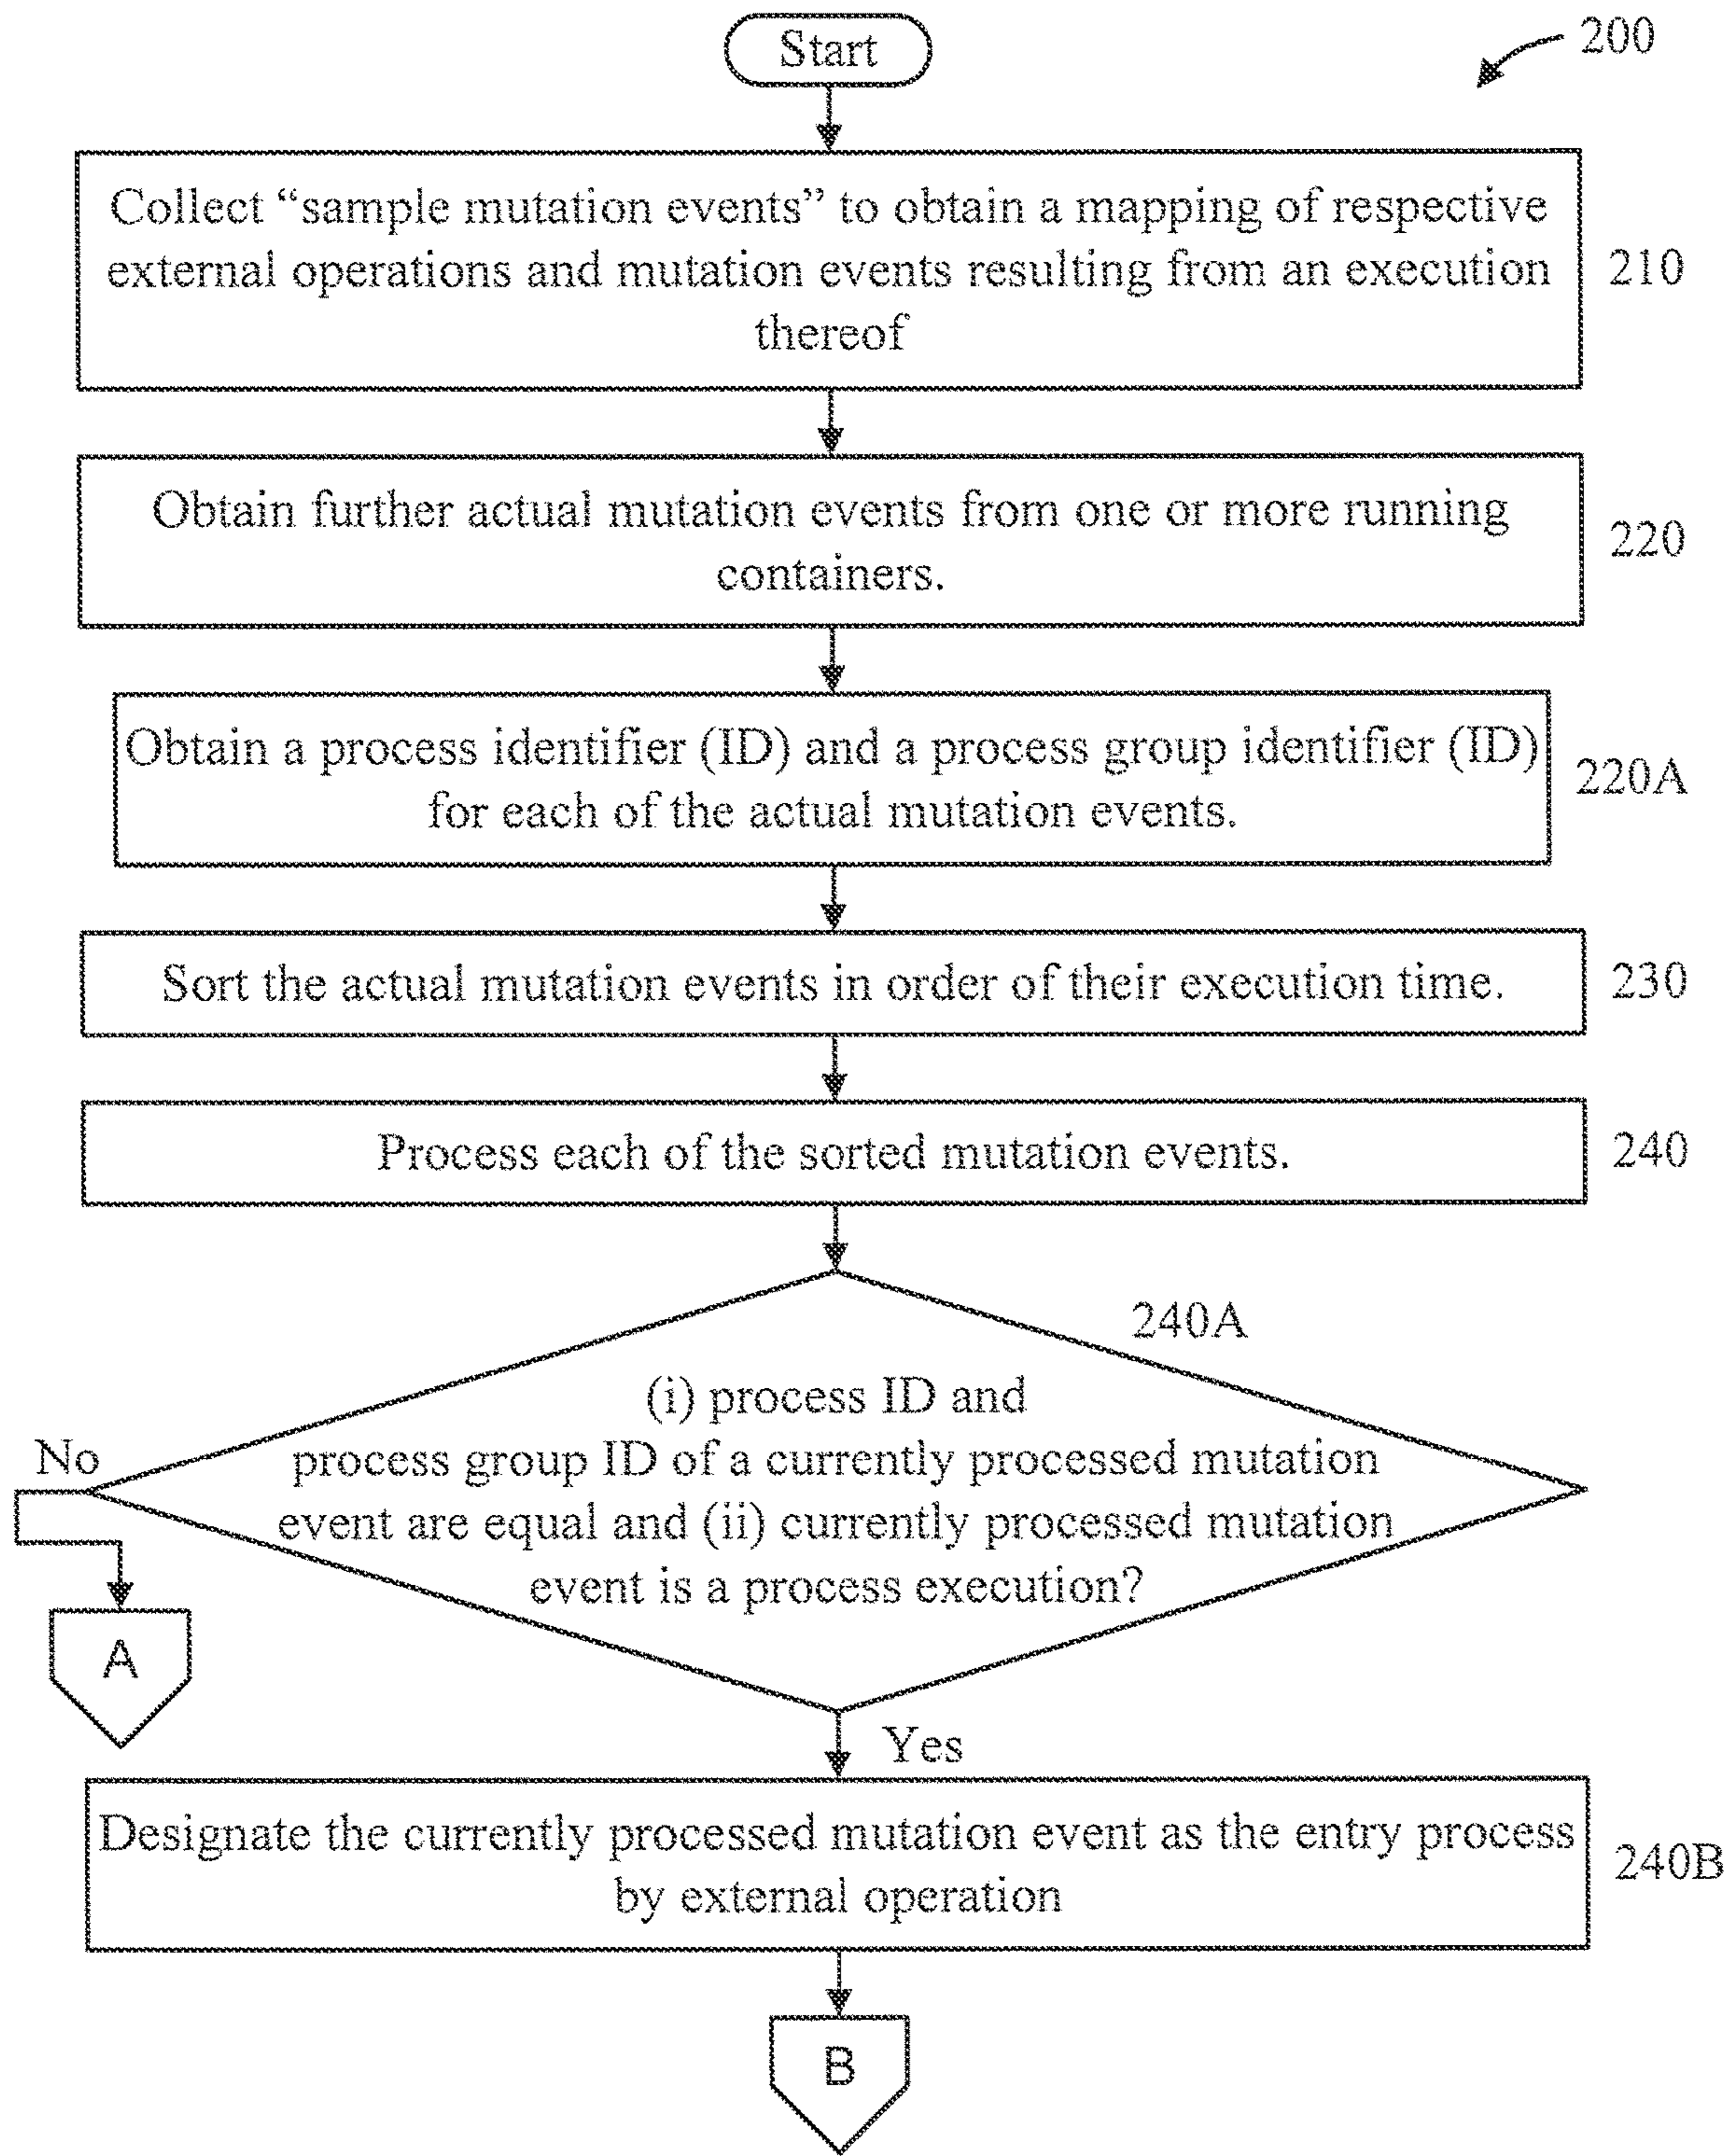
200

Start

Collect “sample mutation events” to obtain a mapping of respective external operations and mutation events resulting from an execution thereof

210

Obtain further actual mutation events from one or more running containers.

220

Obtain a process identifier (ID) and a process group identifier (ID) for each of the actual mutation events.

220A

Sort the actual mutation events in order of their execution time.

230

Process each of the sorted mutation events.

240

240A

(i) process ID and process group ID of a currently processed mutation event are equal and (ii) currently processed mutation event is a process execution?

No

A

Yes

Designate the currently processed mutation event as the entry process by external operation

240B

B